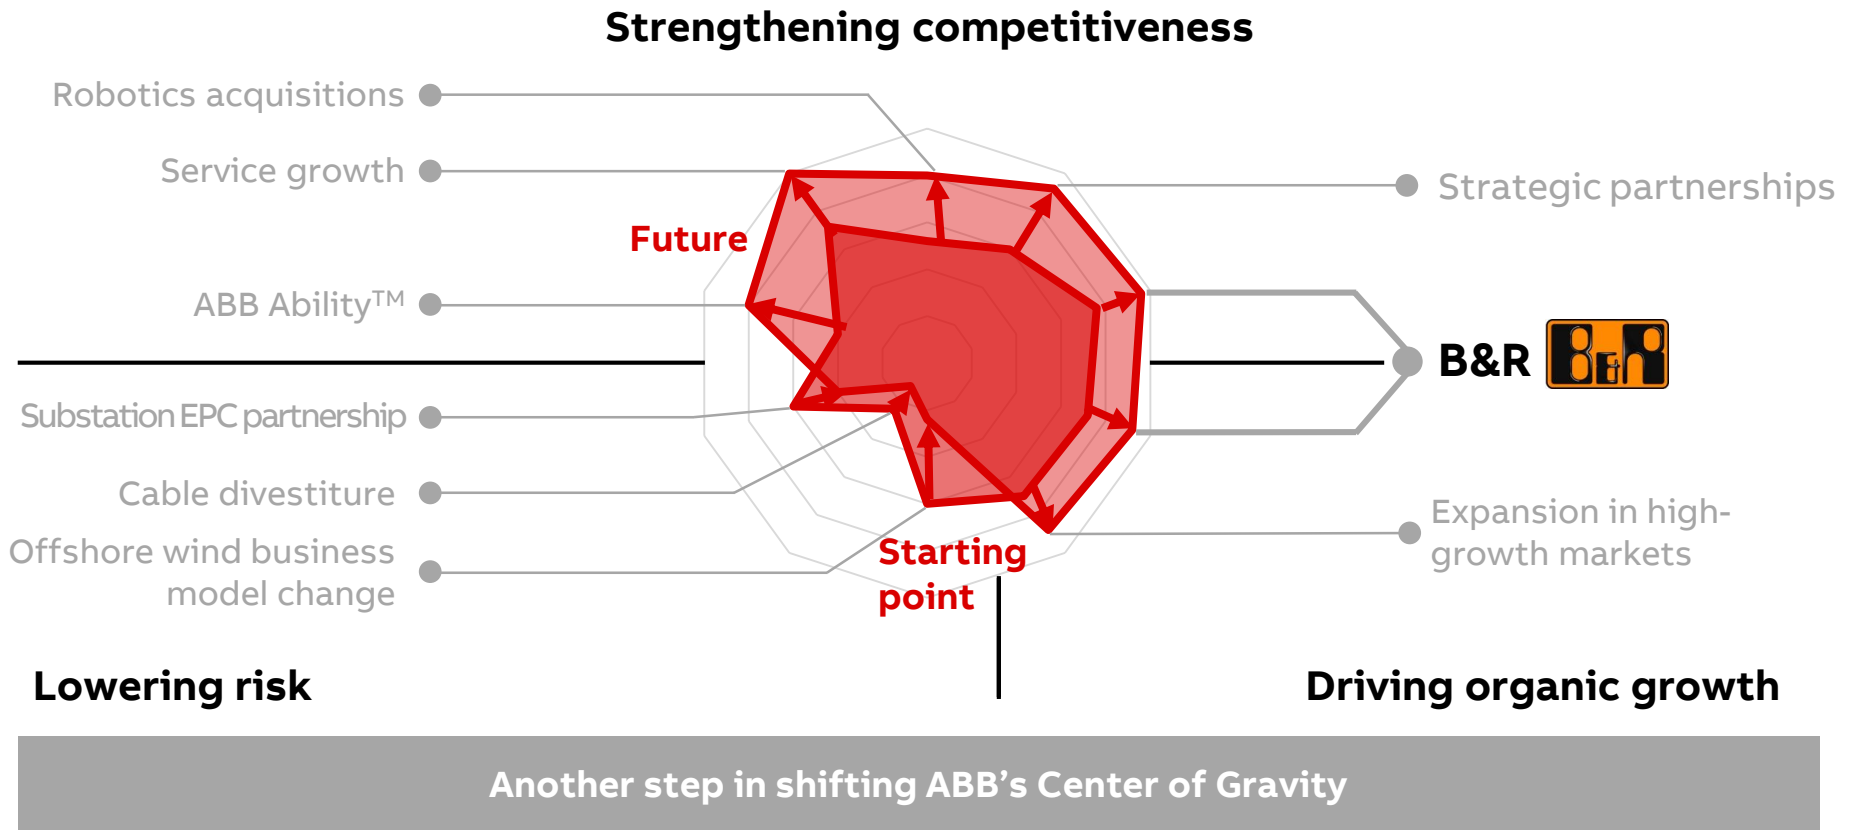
Strengthening competitiveness

Robotics acquisitions

Service growth

Future

ABB Ability$^{TM}$

Substation EPC partnership

Cable divestiture

Offshore wind business model change

Strategic partnerships

B&R

Expansion in high-growth markets

Starting point

Lowering risk

Driving organic growth

Another step in shifting ABB's Center of Gravity